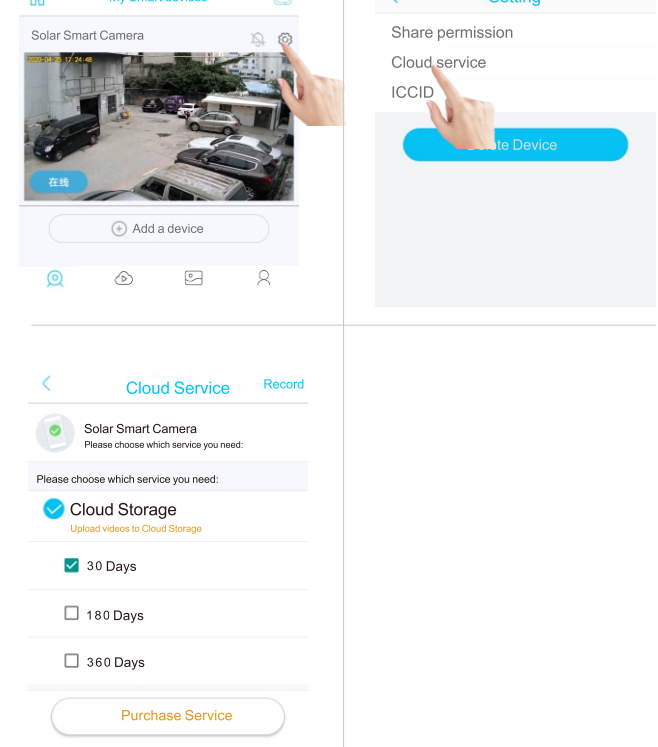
My Smart devices

Solar Smart Camera

2020-04-25 17:24:48

在线

Add a device

Setting

Share permission

Cloud service

ICCID

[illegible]ete Device

Cloud Service

Record

Solar Smart Camera

Please choose which service you need:

Please choose which service you need:

Cloud Storage

Upload videos to Cloud Storage

30 Days

180 Days

360 Days

Purchase Service